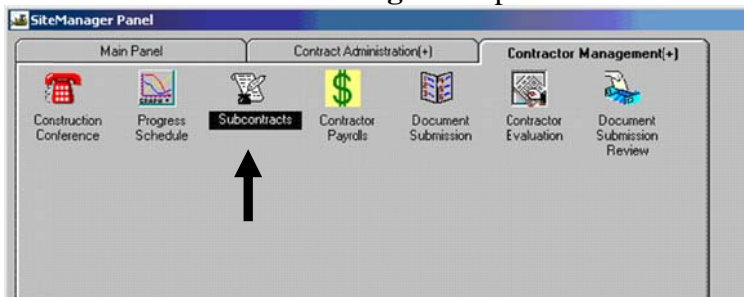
SiteManager Panel

Main Panel

Contract Administration(+)

Contractor Management(+)

Construction Conference

Progress Schedule

Subcontracts

Contractor Payrolls

Document Submission

Contractor Evaluation

Document Submission Review